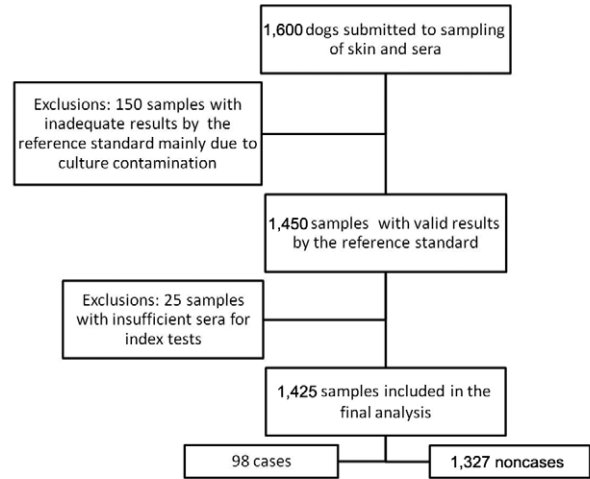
1,600 dogs submitted to sampling of skin and sera

Exclusions: 150 samples with inadequate results by the reference standard mainly due to culture contamination

1,450 samples with valid results by the reference standard

Exclusions: 25 samples with insufficient sera for index tests

1,425 samples included in the final analysis

98 cases

1,327 noncases